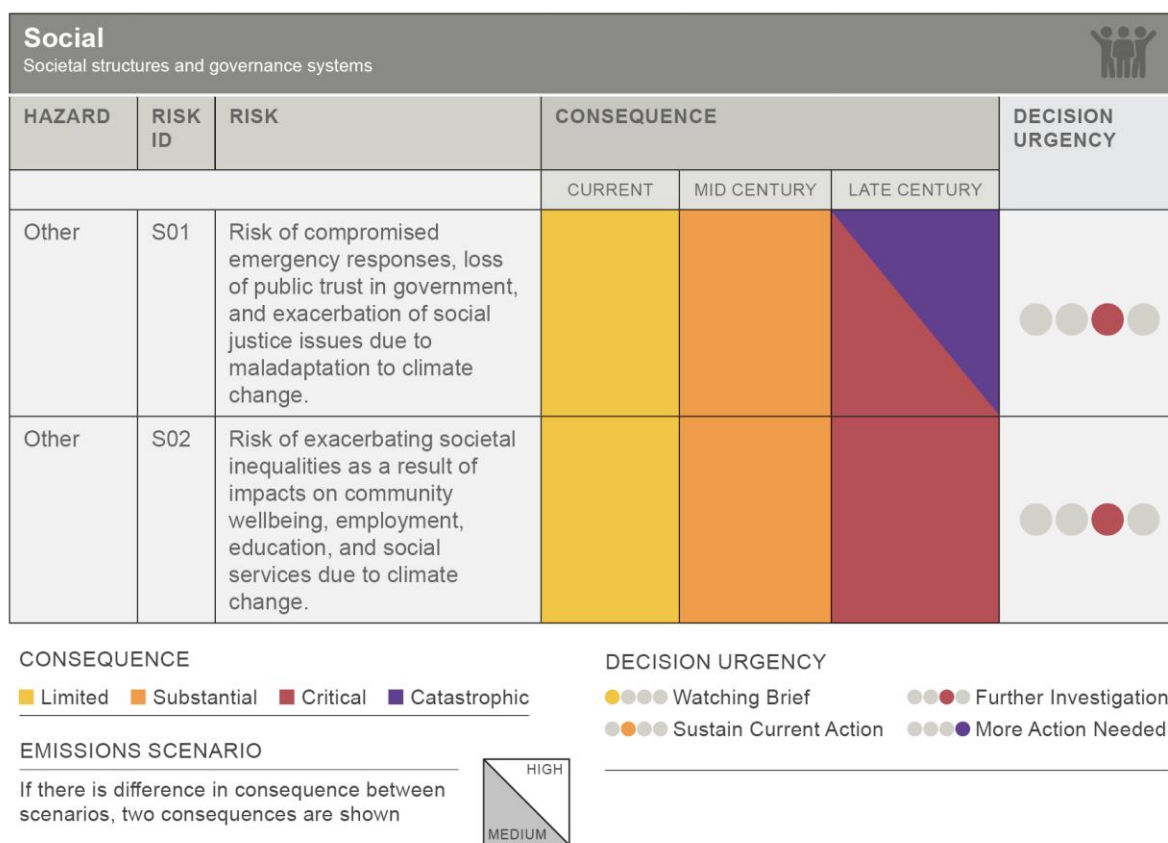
**Social**
Societal structures and governance systems

| HAZARD | RISK ID | RISK | CONSEQUENCE CURRENT | CONSEQUENCE MID CENTURY | CONSEQUENCE LATE CENTURY | DECISION URGENCY |
|---|---|---|---|---|---|---|
| Other | S01 | Risk of compromised emergency responses, loss of public trust in government, and exacerbation of social justice issues due to maladaptation to climate change. | | | | |
| Other | S02 | Risk of exacerbating societal inequalities as a result of impacts on community wellbeing, employment, education, and social services due to climate change. | | | | |

CONSEQUENCE
Limited Substantial Critical Catastrophic

EMISSIONS SCENARIO
If there is difference in consequence between scenarios, two consequences are shown

HIGH
MEDIUM

DECISION URGENCY
Watching Brief
Sustain Current Action
Further Investigation
More Action Needed